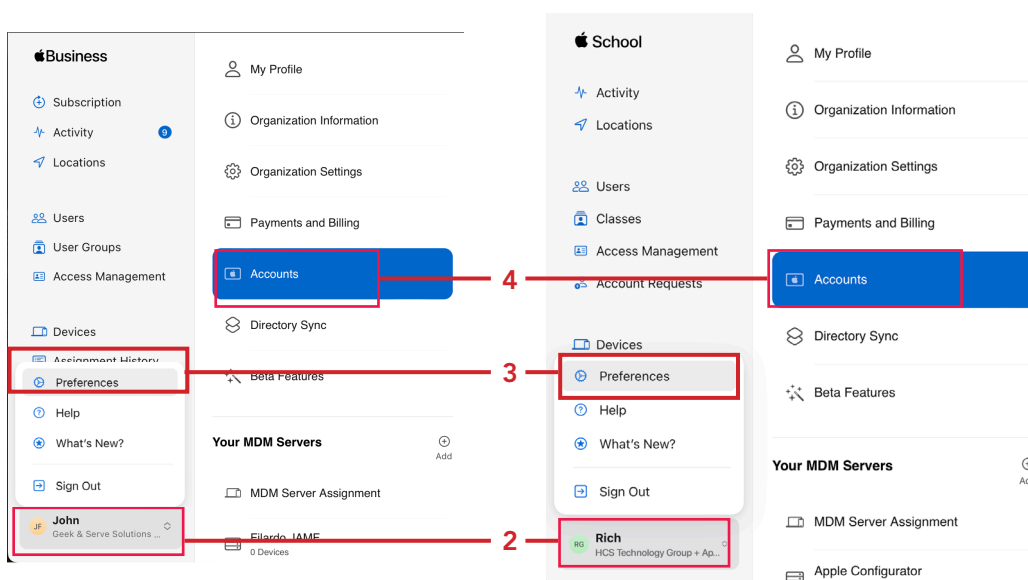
Business

Subscription
Activity 9
Locations

Users
User Groups
Access Management

Devices
Assignment History
Preferences
Help
What's New?
Sign Out

JF John
Geek & Serve Solutions ...

My Profile
Organization Information
Organization Settings
Payments and Billing
Accounts
Directory Sync
Beta Features

Your MDM Servers
Add
MDM Server Assignment
Filardo JAMF
0 Devices

4
3
2

School

Activity
Locations

Users
Classes
Access Management
Account Requests

Devices
Preferences
Help
What's New?
Sign Out

RG Rich
HCS Technology Group + Ap...

My Profile
Organization Information
Organization Settings
Payments and Billing
Accounts
Directory Sync
Beta Features

Your MDM Servers
MDM Server Assignment
Apple Configurator